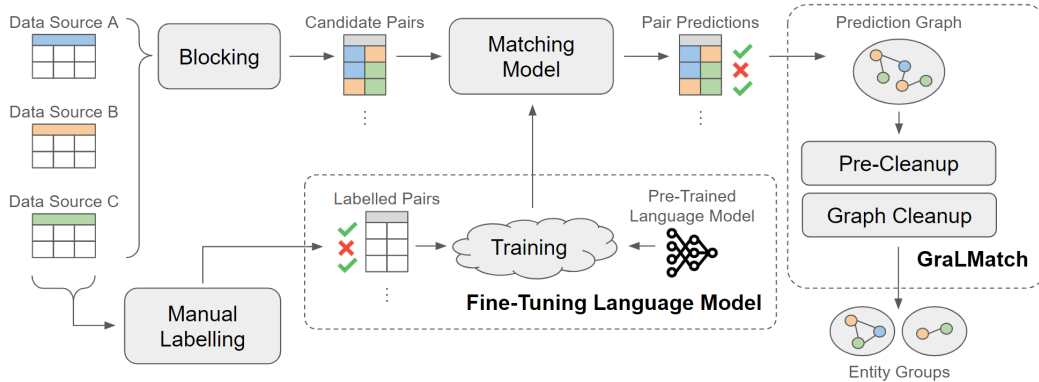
Data Source A

Data Source B

Data Source C

Blocking

Candidate Pairs

Matching Model

Pair Predictions

Prediction Graph

Pre-Cleanup

Graph Cleanup

GraLMatch

Labelled Pairs

Training

Pre-Trained Language Model

Fine-Tuning Language Model

Manual Labelling

Entity Groups